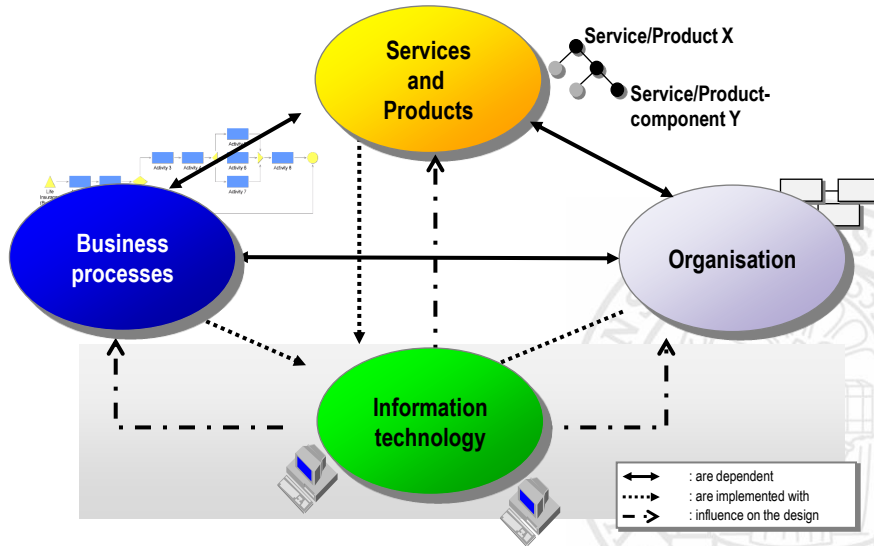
Services and Products

Service/Product X

Service/Product-component Y

Activity 3

Activity 4

Activity 5

Activity 6

Activity 7

Activity 8

Life Insurance

Business processes

Organisation

Information technology

: are dependent

: are implemented with

: influence on the design